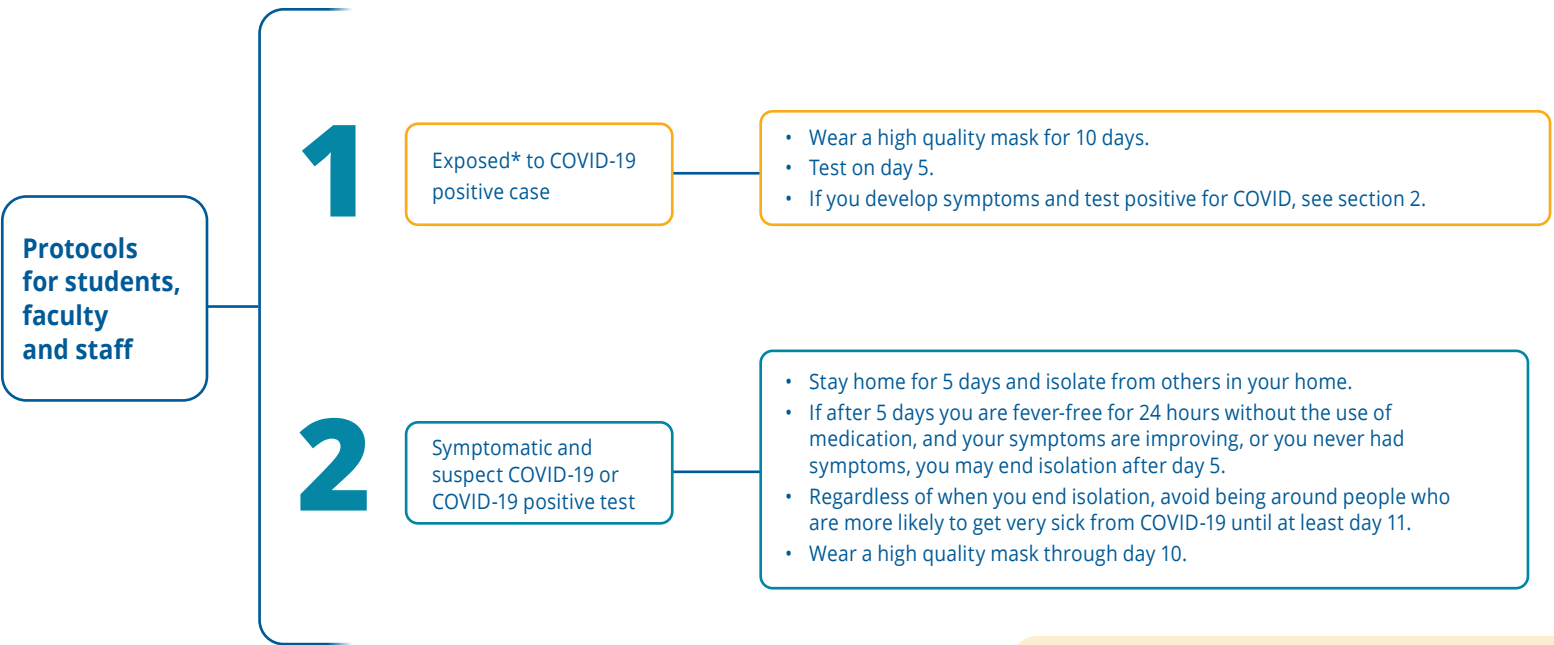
Protocols for students, faculty and staff

1

Exposed* to COVID-19 positive case

- Wear a high quality mask for 10 days.
- Test on day 5.
- If you develop symptoms and test positive for COVID, see section 2.

2

Symptomatic and suspect COVID-19 or COVID-19 positive test

- Stay home for 5 days and isolate from others in your home.
- If after 5 days you are fever-free for 24 hours without the use of medication, and your symptoms are improving, or you never had symptoms, you may end isolation after day 5.
- Regardless of when you end isolation, avoid being around people who are more likely to get very sick from COVID-19 until at least day 11.
- Wear a high quality mask through day 10.